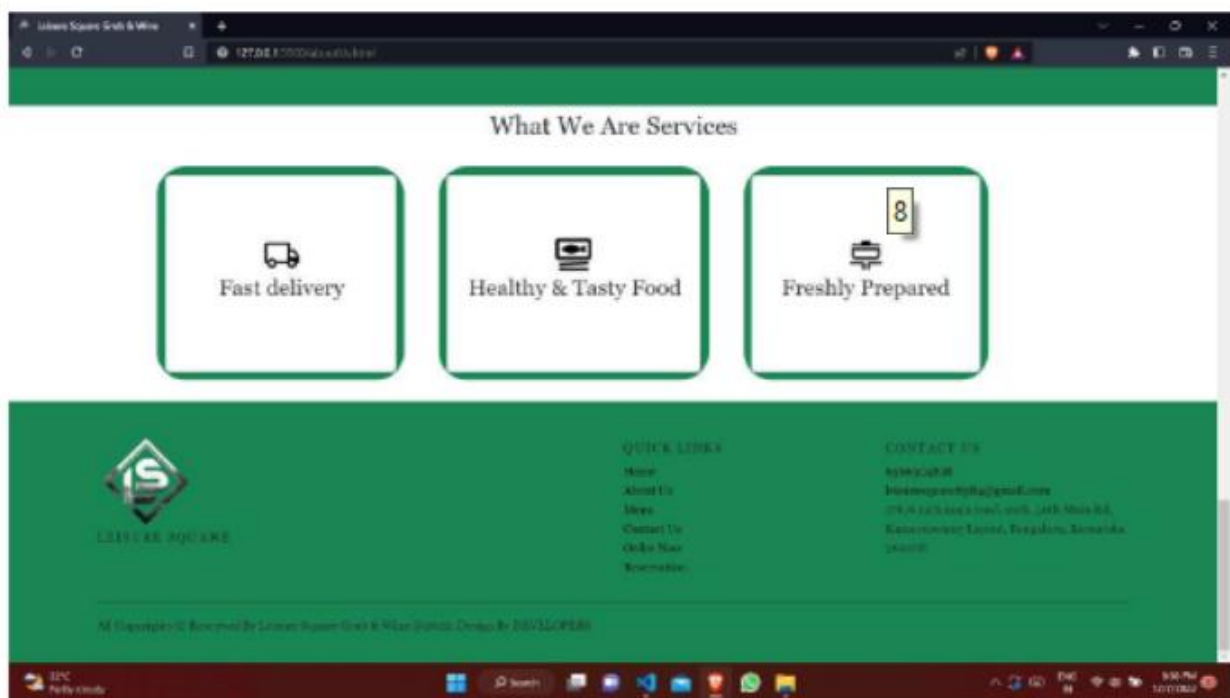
Leisure Square Grub & Wine

127.0.0.1:5500/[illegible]

What We Are Services

Fast delivery

Healthy & Tasty Food

8

Freshly Prepared

LEISURE SQUARE

QUICK LINKS
Home
About Us
Menu
Contact Us
Order Now
Reservation

CONTACT US
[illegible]
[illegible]@gmail.com
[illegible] Kanakapura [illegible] Road, Bengaluru, Karnataka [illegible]

All Copyrights © Reserved By Leisure Square Grub & Wine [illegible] Design By DEVELOPERS

22°C
Partly cloudy

Search

ENG
IN
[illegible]